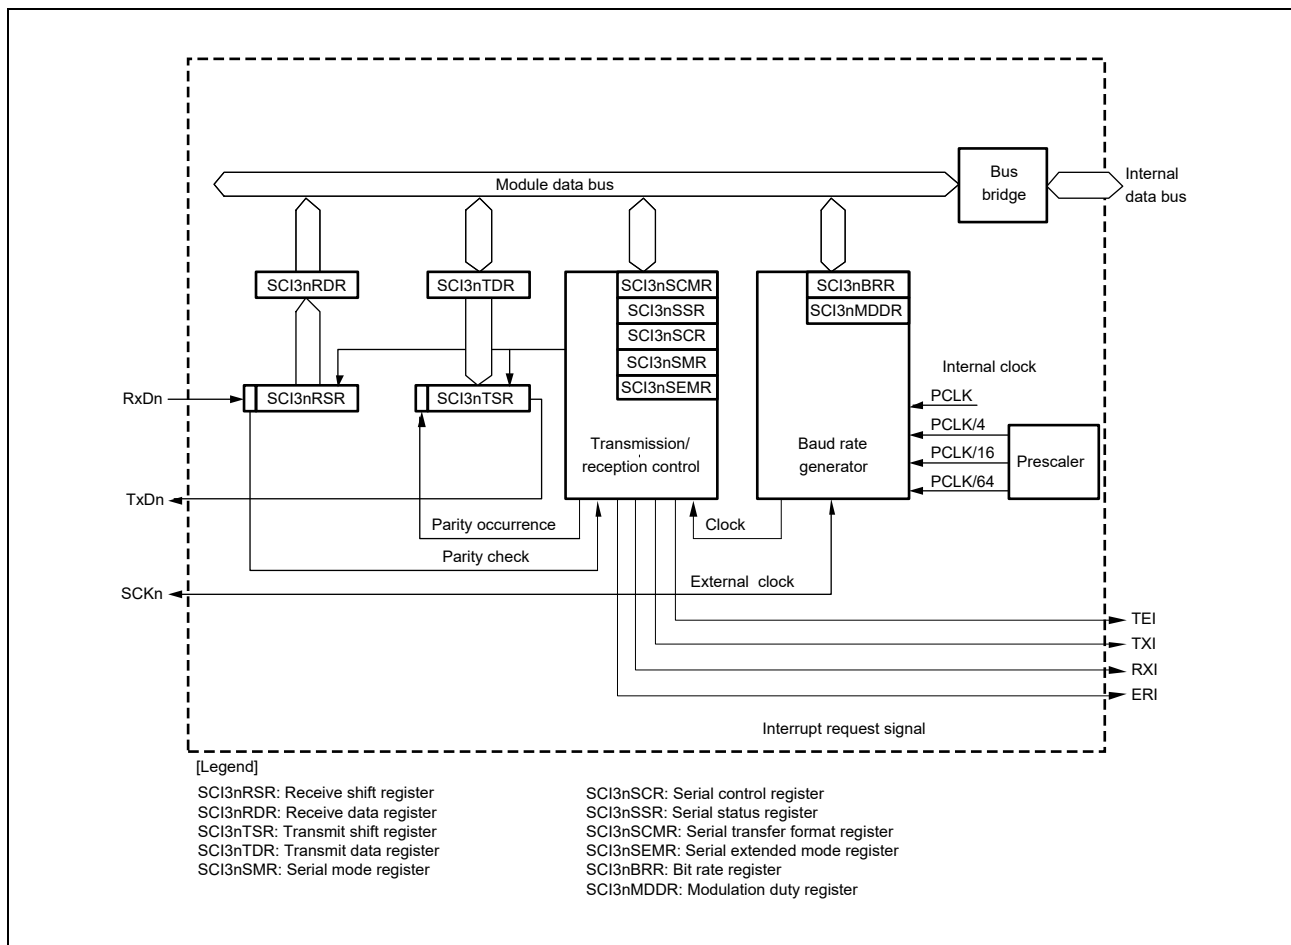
Module data bus

Bus bridge

Internal data bus

SCI3nRDR

SCI3nTDR

SCI3nSCMR
SCI3nSSR
SCI3nSCR
SCI3nSMR
SCI3nSEMR

SCI3nBRR
SCI3nMDDR

Internal clock

RxDn

SCI3nRSR

SCI3nTSR

PCLK
PCLK/4
PCLK/16
PCLK/64

Transmission/ reception control

Baud rate generator

Prescaler

TxDn

Parity occurrence

Clock

Parity check

SCKn

External clock

TEI
TXI
RXI
ERI

Interrupt request signal

[Legend]

SCI3nRSR: Receive shift register
SCI3nRDR: Receive data register
SCI3nTSR: Transmit shift register
SCI3nTDR: Transmit data register
SCI3nSMR: Serial mode register

SCI3nSCR: Serial control register
SCI3nSSR: Serial status register
SCI3nSCMR: Serial transfer format register
SCI3nSEMR: Serial extended mode register
SCI3nBRR: Bit rate register
SCI3nMDDR: Modulation duty register